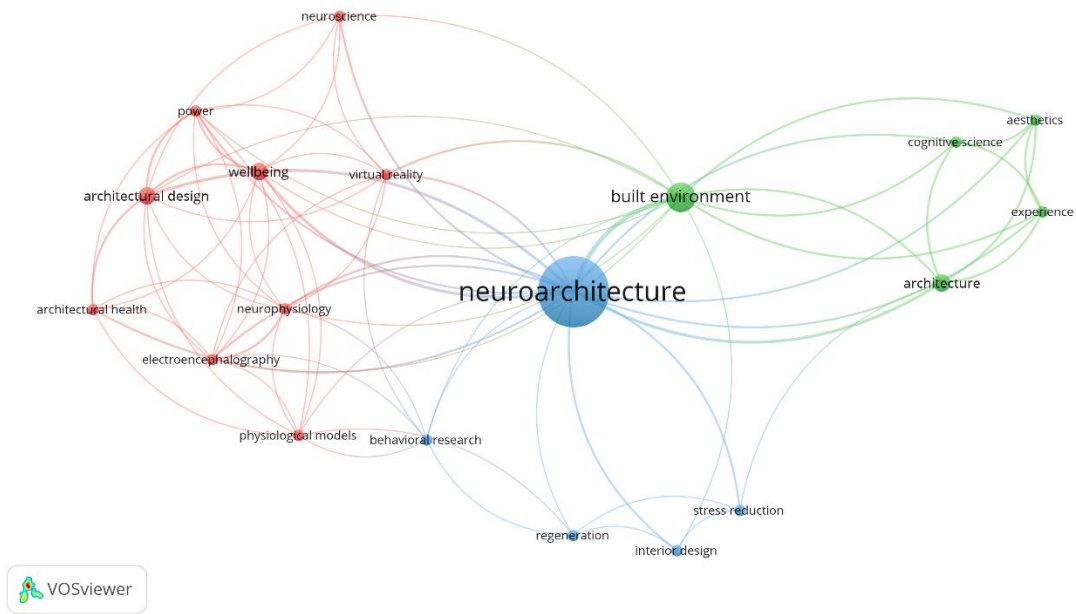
neuroscience
power
aesthetics
cognitive science
wellbeing
virtual reality
architectural design
built environment
experience
neuroarchitecture
architecture
architectural health
neurophysiology
electroencephalography
physiological models
behavioral research
stress reduction
regeneration
interior design
VOSviewer